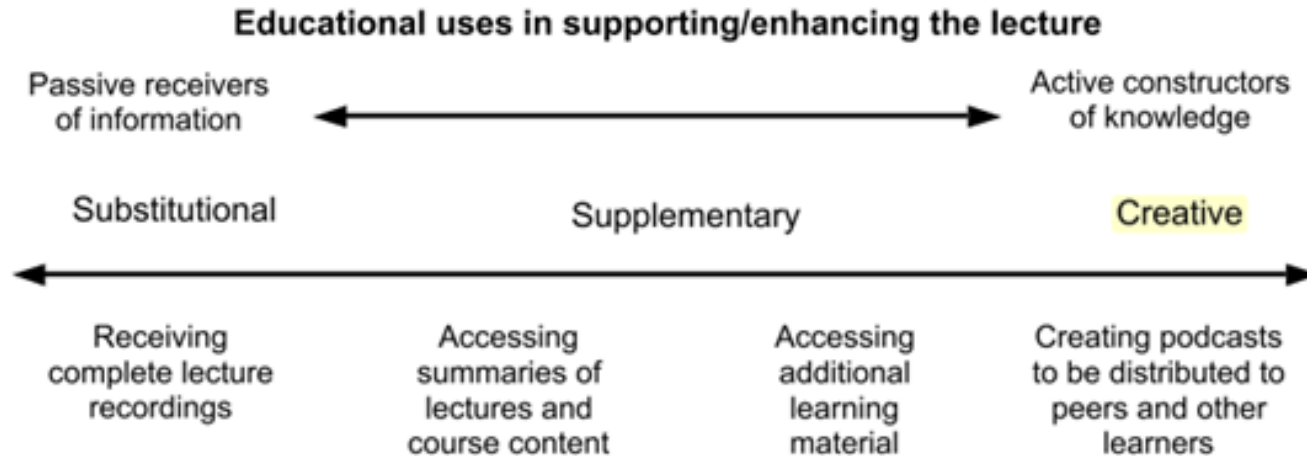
Educational uses in supporting/enhancing the lecture

Passive receivers of information

Active constructors of knowledge

Substitutional

Supplementary

Creative

Receiving complete lecture recordings

Accessing summaries of lectures and course content

Accessing additional learning material

Creating podcasts to be distributed to peers and other learners